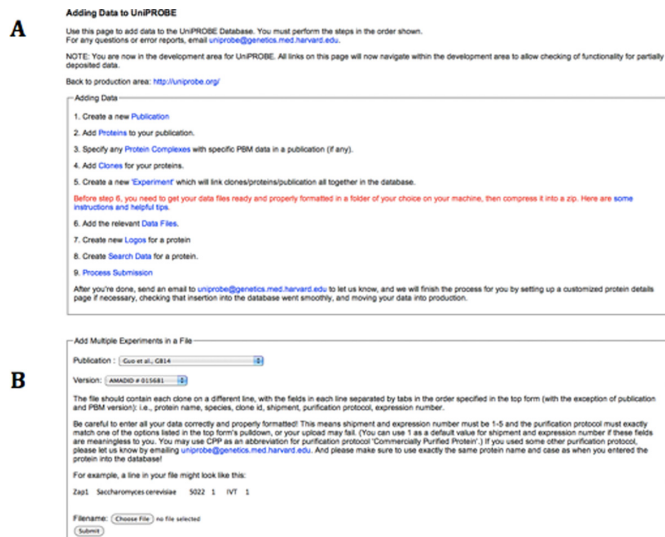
A

Adding Data to UniPROBE

Use this page to add data to the UniPROBE Database. You must perform the steps in the order shown. For any questions or error reports, email uniprobe@genetics.med.harvard.edu.

NOTE: You are now in the development area for UniPROBE. All links on this page will now navigate within the development area to allow checking of functionality for partially deposited data.

Back to production area: http://uniprobe.org/

Adding Data

1. Create a new Publication

2. Add Proteins to your publication.

3. Specify any Protein Complexes with specific PBM data in a publication (if any).

4. Add Clones for your proteins.

5. Create a new 'Experiment' which will link clones/proteins/publication all together in the database.

Before step 6, you need to get your data files ready and properly formatted in a folder of your choice on your machine, then compress it into a zip. Here are some instructions and helpful tips.

6. Add the relevant Data Files.

7. Create new Logos for a protein

8. Create Search Data for a protein.

9. Process Submission

After you're done, send an email to uniprobe@genetics.med.harvard.edu to let us know, and we will finish the process for you by setting up a customized protein details page if necessary, checking that insertion into the database went smoothly, and moving your data into production.

B

Add Multiple Experiments in a File

Publication : Guo et al., G814

Version: AMADID # 015681

The file should contain each clone on a different line, with the fields in each line separated by tabs in the order specified in the top form (with the exception of publication and PBM version): i.e., protein name, species, clone id, shipment, purification protocol, expression number.

Be careful to enter all your data correctly and properly formatted! This means shipment and expression number must be 1-5 and the purification protocol must exactly match one of the options listed in the top form's pulldown, or your upload may fail. (You can use 1 as a default value for shipment and expression number if these fields are meaningless to you. You may use CPP as an abbreviation for purification protocol 'Commercially Purified Protein'.) If you used some other purification protocol, please let us know by emailing uniprobe@genetics.med.harvard.edu. And please make sure to use exactly the same protein name and case as when you entered the protein into the database!

For example, a line in your file might look like this:

Zap1 Saccharomyces cerevisiae 5022 1 IVT 1

Filename: Choose File no file selected

Submit